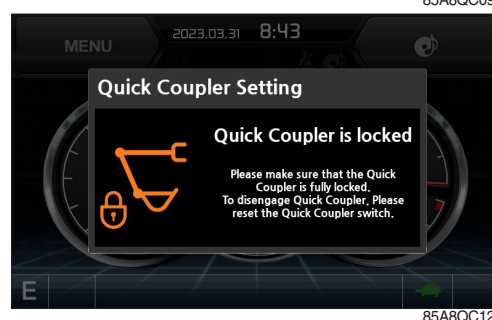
85A8QC09

MENU

2023.03.31 8:43

Quick Coupler Setting

Quick Coupler is locked

Please make sure that the Quick Coupler is fully locked. To disengage Quick Coupler, Please reset the Quick Coupler switch.

E

85A8QC12